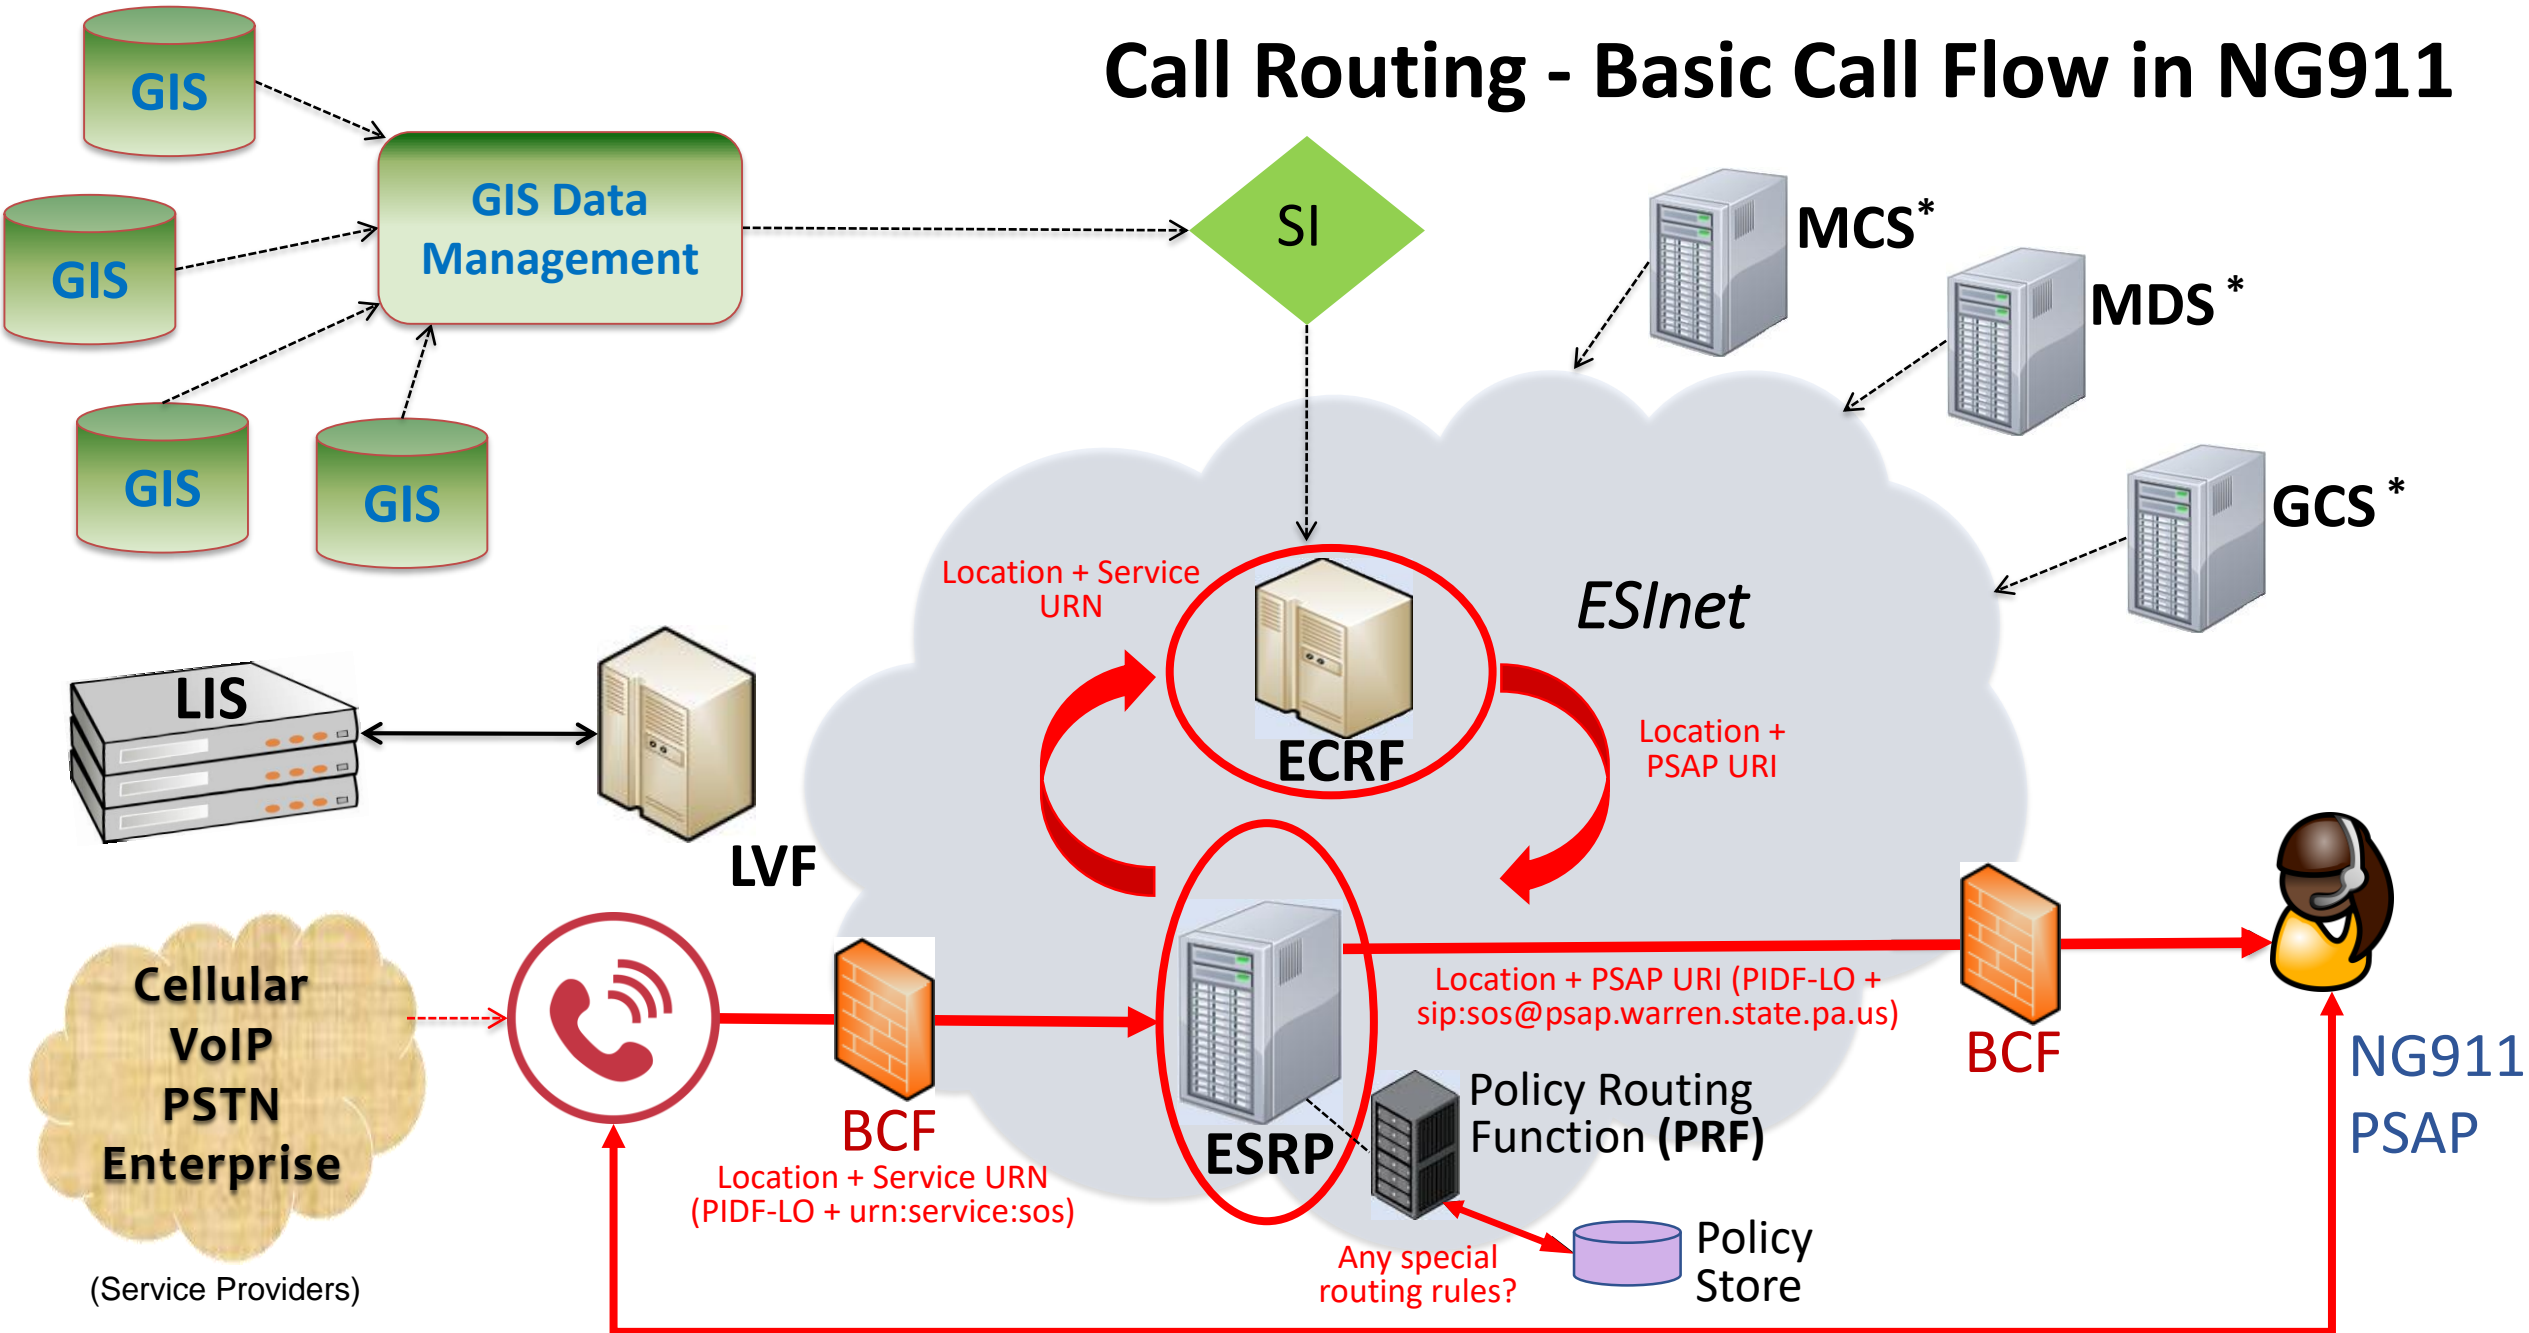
Call Routing - Basic Call Flow in NG911

GIS

GIS

GIS

GIS

GIS Data Management

SI

MCS*

MDS *

GCS *

Location + Service URN

ESInet

ECRF

Location + PSAP URI

LIS

LVF

Cellular
VoIP
PSTN
Enterprise

(Service Providers)

BCF

Location + Service URN (PIDF-LO + urn:service:sos)

ESRP

Location + PSAP URI (PIDF-LO + sip:sos@psap.warren.state.pa.us)

Policy Routing Function (PRF)

Any special routing rules?

Policy Store

BCF

NG911 PSAP